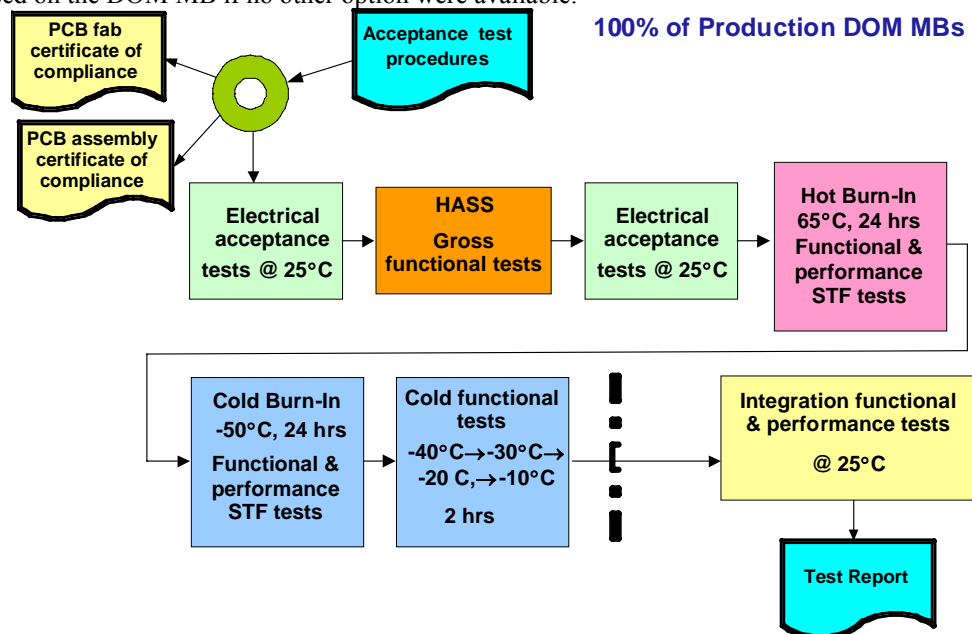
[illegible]ed on the DOM MB if no other option were available.

100% of Production DOM MBs

PCB fab certificate of compliance

Acceptance test procedures

PCB assembly certificate of compliance

Electrical acceptance tests @ 25°C

HASS
Gross functional tests

Electrical acceptance tests @ 25°C

Hot Burn-In
65°C, 24 hrs
Functional & performance STF tests

Cold Burn-In
-50°C, 24 hrs
Functional & performance STF tests

Cold functional tests
-40°C$\rightarrow$-30°C$\rightarrow$ -20 C,$\rightarrow$-10°C
2 hrs

Integration functional & performance tests
@ 25°C

Test Report